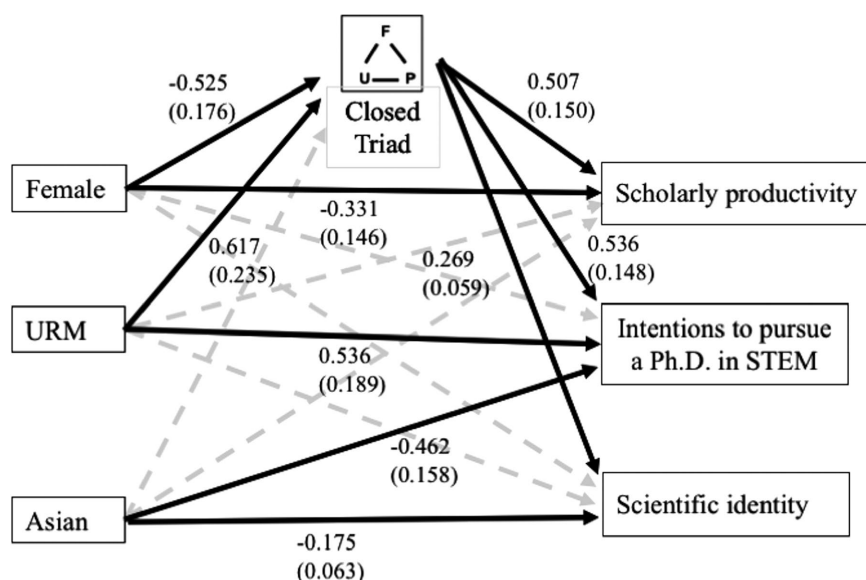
F
U P
Closed Triad

-0.525
(0.176)

0.507
(0.150)

Female

Scholarly productivity

-0.331
(0.146)

0.617
(0.235)

0.536
(0.148)

0.269
(0.059)

URM

Intentions to pursue a Ph.D. in STEM

0.536
(0.189)

-0.462
(0.158)

Asian

Scientific identity

-0.175
(0.063)